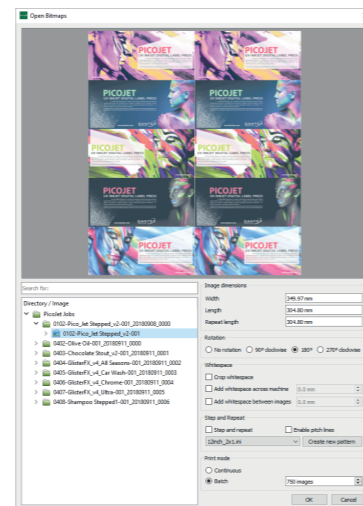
Open Bitmaps

PICOJET
PICOJET
PICOJET
PICOJET
PICOJET
PICOJET
PICOJET
PICOJET
PICOJET
PICOJET

Search for:

Directory / Image
PicoJet Jobs
0102-Pico_Jet Stepped_v2-001_20180908_0000
0102-Pico_Jet Stepped_v2-001
0402-Olive Oil-001_20180911_0000
0403-Chocolate Stout_v2-001_20180911_0001
0404-GlisterFX_v4_All Seasons-001_20180911_0002
0405-GlisterFX_v4_Car Wash-001_20180911_0003
0406-GlisterFX_v4_Chrome-001_20180911_0004
0407-GlisterFX_v4_Ultra-001_20180911_0005
0408-Shampoo Stepped1-001_20180911_0006

Image dimensions
Width 349.57 mm
Length 304.80 mm
Repeat length 304.80 mm

Rotation
No rotation
90° clockwise
180°
270° clockwise

Whitespace
Crop whitespace
Add whitespace across machine 0.0 mm
Add whitespace between images 0.0 mm

Step and Repeat
Step and repeat
Enable pitch lines
12inch_3x1.mi
Create new pattern

Print mode
Continuous
Batch 750 images

OK
Cancel